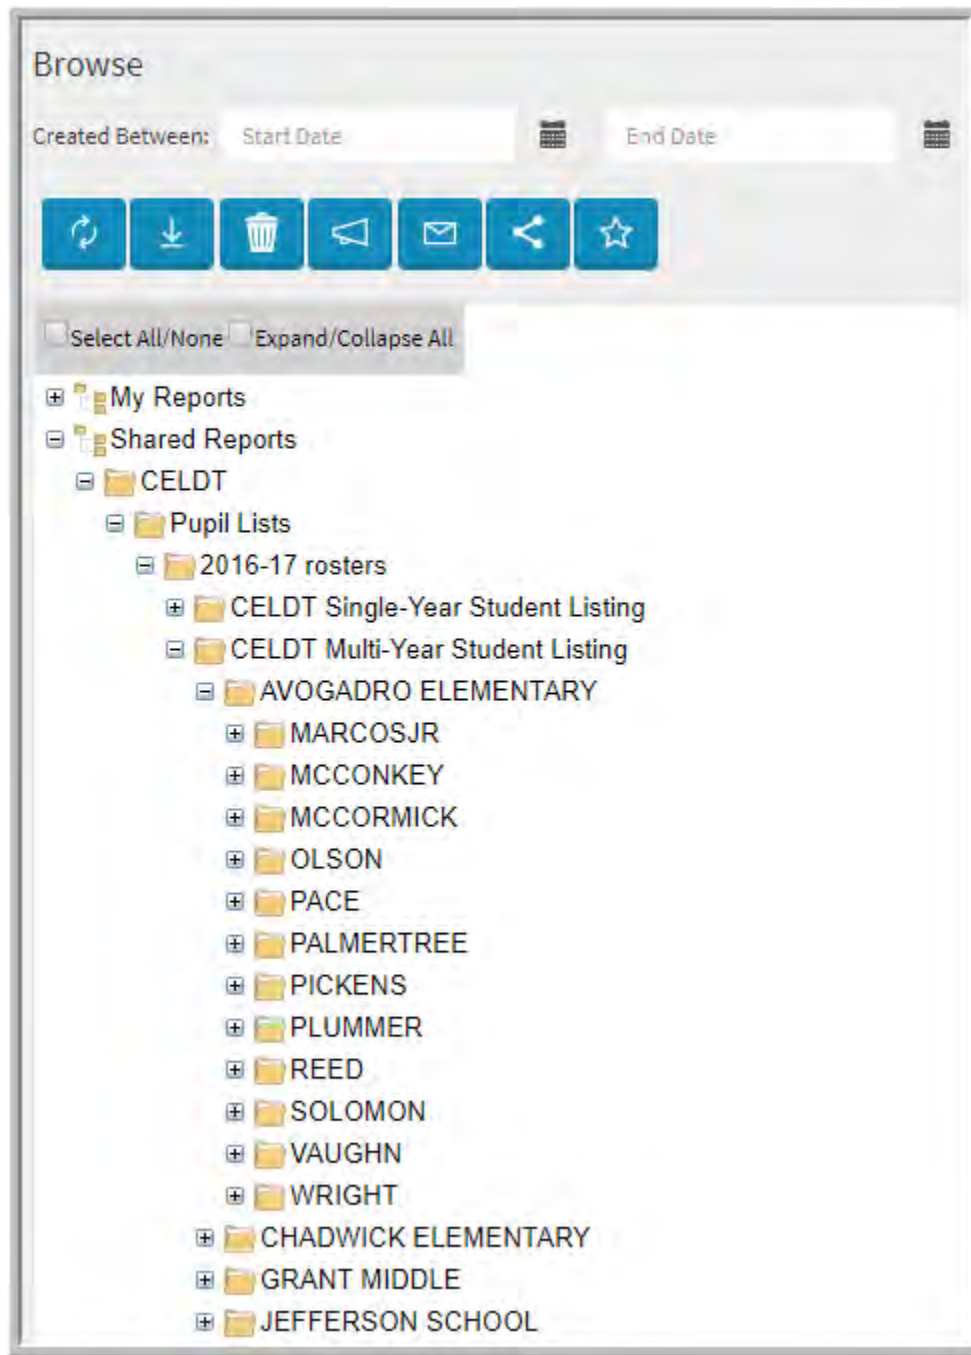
Browse

Created Between: Start Date End Date

Select All/None Expand/Collapse All

My Reports
Shared Reports
CELDT
Pupil Lists
2016-17 rosters
CELDT Single-Year Student Listing
CELDT Multi-Year Student Listing
AVOGADRO ELEMENTARY
MARCOSJR
MCCONKEY
MCCORMICK
OLSON
PACE
PALMERTREE
PICKENS
PLUMMER
REED
SOLOMON
VAUGHN
WRIGHT
CHADWICK ELEMENTARY
GRANT MIDDLE
JEFFERSON SCHOOL